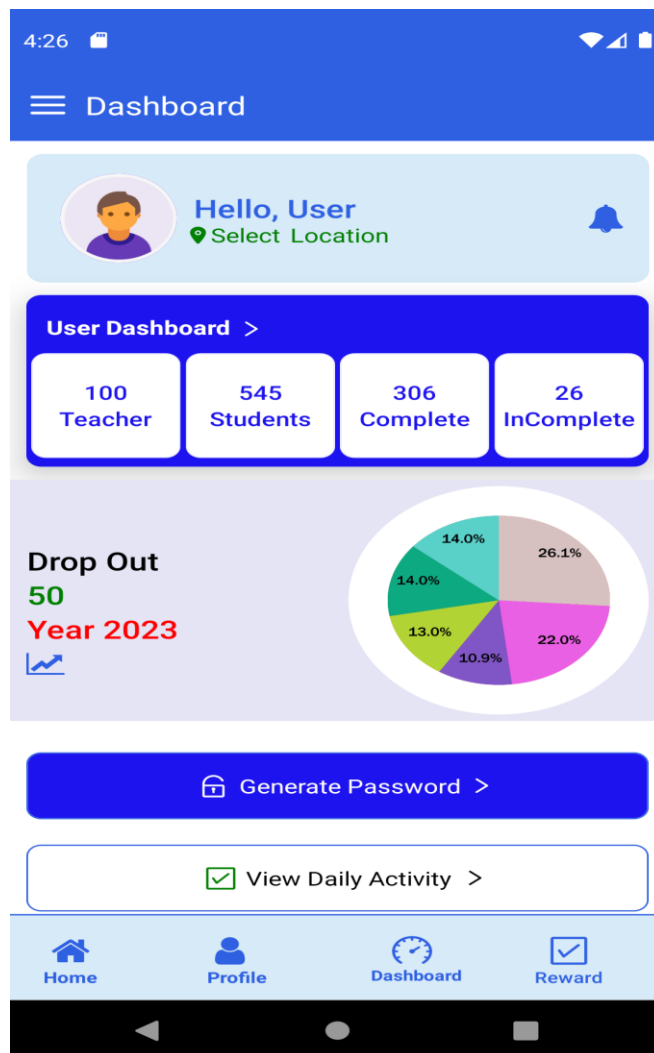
4:26

Dashboard

Hello, User
Select Location

User Dashboard >

| 100 Teacher | 545 Students | 306 Complete | 26 InComplete |
|---|---|---|---|

Drop Out
50
Year 2023

14.0%
26.1%
14.0%
13.0%
22.0%
10.9%

Generate Password >

View Daily Activity >

Home
Profile
Dashboard
Reward